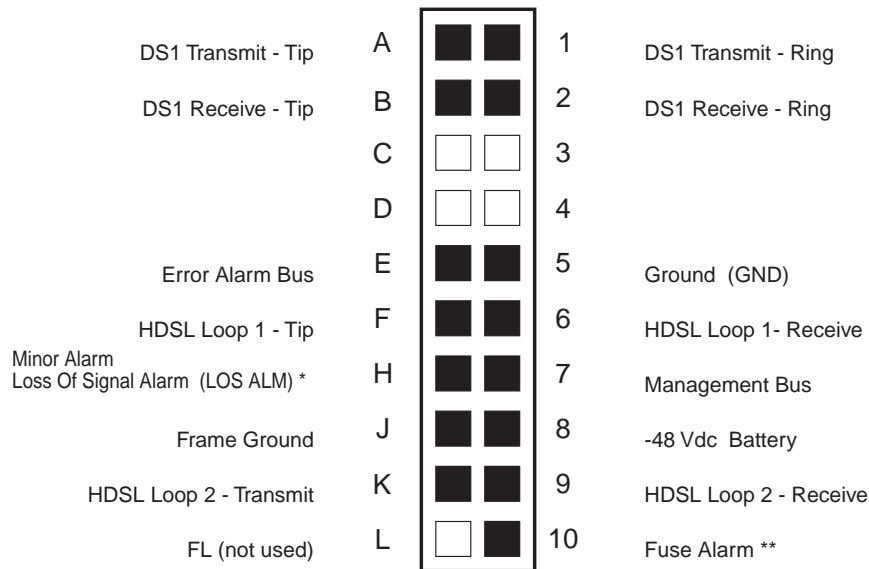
DS1 Transmit - Tip A 1 DS1 Transmit - Ring

DS1 Receive - Tip B 2 DS1 Receive - Ring

C 3

D 4

Error Alarm Bus E 5 Ground (GND)

HDSL Loop 1 - Tip F 6 HDSL Loop 1- Receive

Minor Alarm
Loss Of Signal Alarm (LOS ALM) * H 7 Management Bus

Frame Ground J 8 -48 Vdc Battery

HDSL Loop 2 - Transmit K 9 HDSL Loop 2 - Receive

FL (not used) L 10 Fuse Alarm **